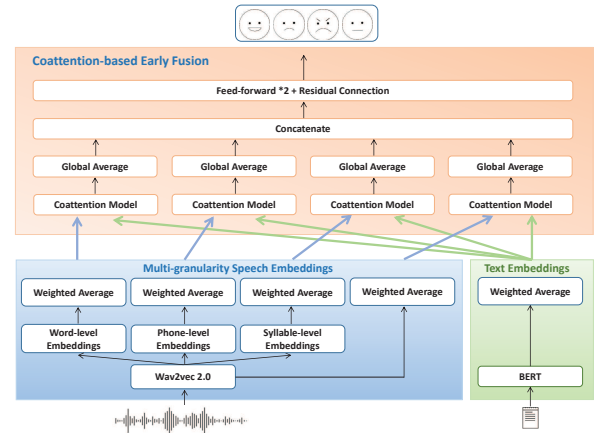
Coattention-based Early Fusion

Feed-forward *2 + Residual Connection

Concatenate

Global Average

Global Average

Global Average

Global Average

Coattention Model

Coattention Model

Coattention Model

Coattention Model

Multi-granularity Speech Embeddings

Weighted Average

Weighted Average

Weighted Average

Weighted Average

Word-level Embeddings

Phone-level Embeddings

Syllable-level Embeddings

Wav2vec 2.0

Text Embeddings

Weighted Average

BERT